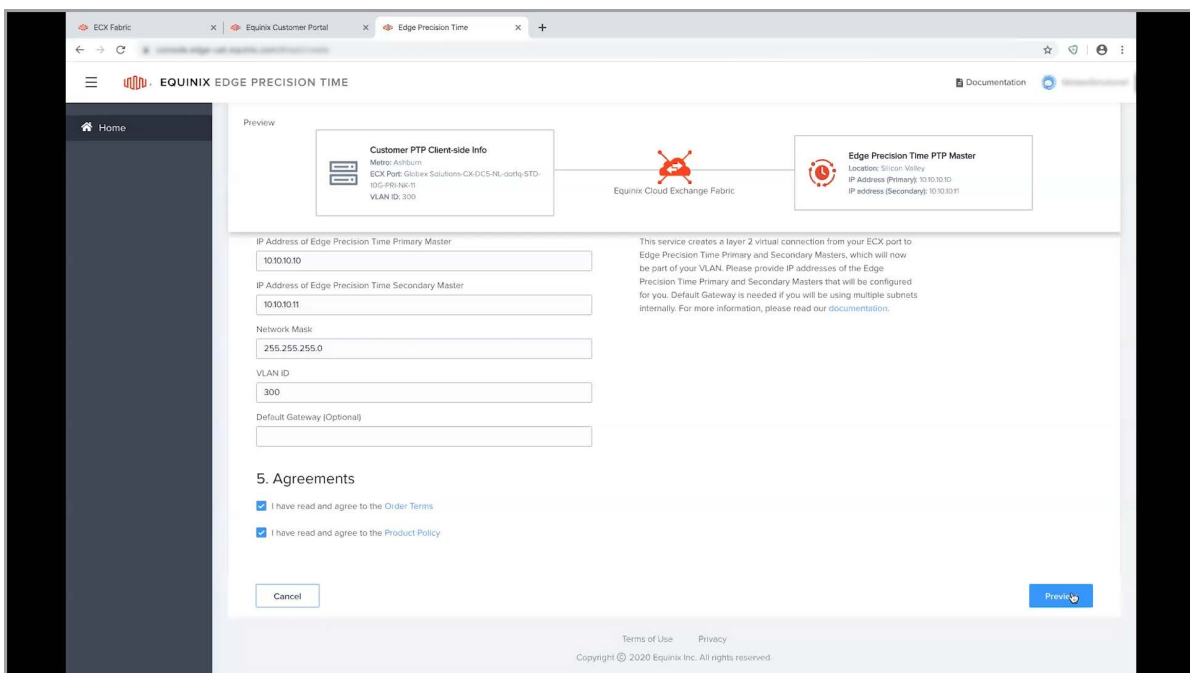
ECX Fabric | Equinix Customer Portal | Edge Precision Time

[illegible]

EQUINIX EDGE PRECISION TIME

Documentation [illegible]

Home

Preview

Customer PTP Client-side Info
Metro: Ashburn
ECX Port: Globex Solutions-CX-DC5-NL-dotlq-STD-10G-PRI-NK-11
VLAN ID: 300

Equinix Cloud Exchange Fabric

Edge Precision Time PTP Master
Location: Silicon Valley
IP Address (Primary): 10.10.10.10
IP address (Secondary): 10.10.10.11

IP Address of Edge Precision Time Primary Master
10.10.10.10

IP Address of Edge Precision Time Secondary Master
10.10.10.11

Network Mask
255.255.255.0

VLAN ID
300

Default Gateway (Optional)

This service creates a layer 2 virtual connection from your ECX port to Edge Precision Time Primary and Secondary Masters, which will now be part of your VLAN. Please provide IP addresses of the Edge Precision Time Primary and Secondary Masters that will be configured for you. Default Gateway is needed if you will be using multiple subnets internally. For more information, please read our documentation.

5. Agreements

I have read and agree to the Order Terms

I have read and agree to the Product Policy

Cancel

Preview

Terms of Use Privacy

Copyright © 2020 Equinix Inc. All rights reserved.